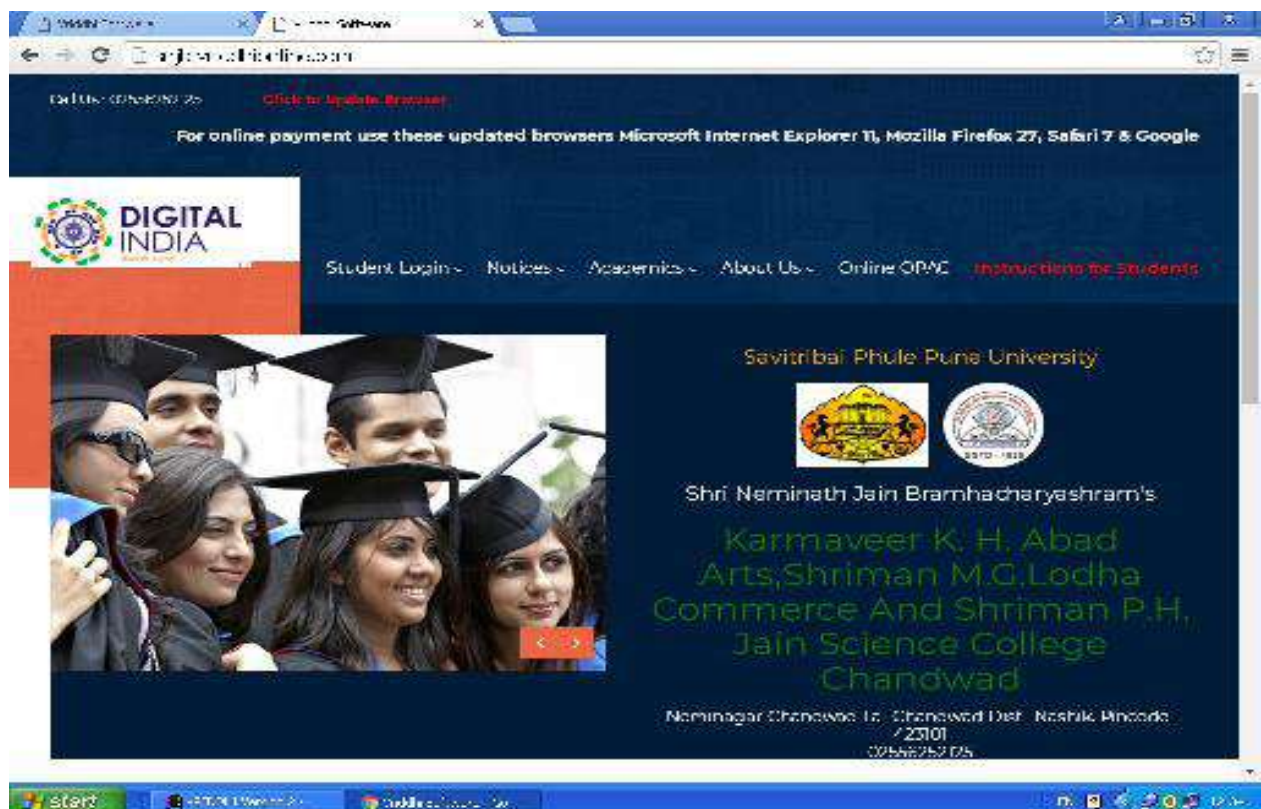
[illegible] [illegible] Software

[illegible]

Call Us: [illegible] Click to Update Browser

For online payment use these updated browsers Microsoft Internet Explorer 11, Mozilla Firefox 27, Safari 7 & Google

DIGITAL INDIA

Student Login ⌄ Notices ⌄ Academics ⌄ About Us ⌄ Online OPAC Instructions for Students

Savitribai Phule Pune University

Shri Neminath Jain Bramhacharyashram's

Karmaveer K. H. Abad Arts,Shriman M.G.Lodha Commerce And Shriman P.H. Jain Science College Chandwad

Neminagar Chandwad Tal. Chandwad Dist. Nashik Pincode 423101
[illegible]

start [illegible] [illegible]